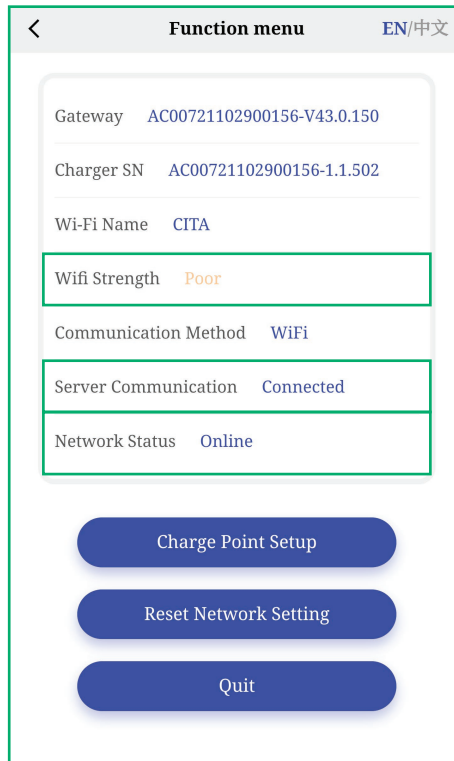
<

Function menu

EN/中文

Gateway AC00721102900156-V43.0.150

Charger SN AC00721102900156-1.1.502

Wi-Fi Name CITA

Wifi Strength Poor

Communication Method WiFi

Server Communication Connected

Network Status Online

Charge Point Setup

Reset Network Setting

Quit